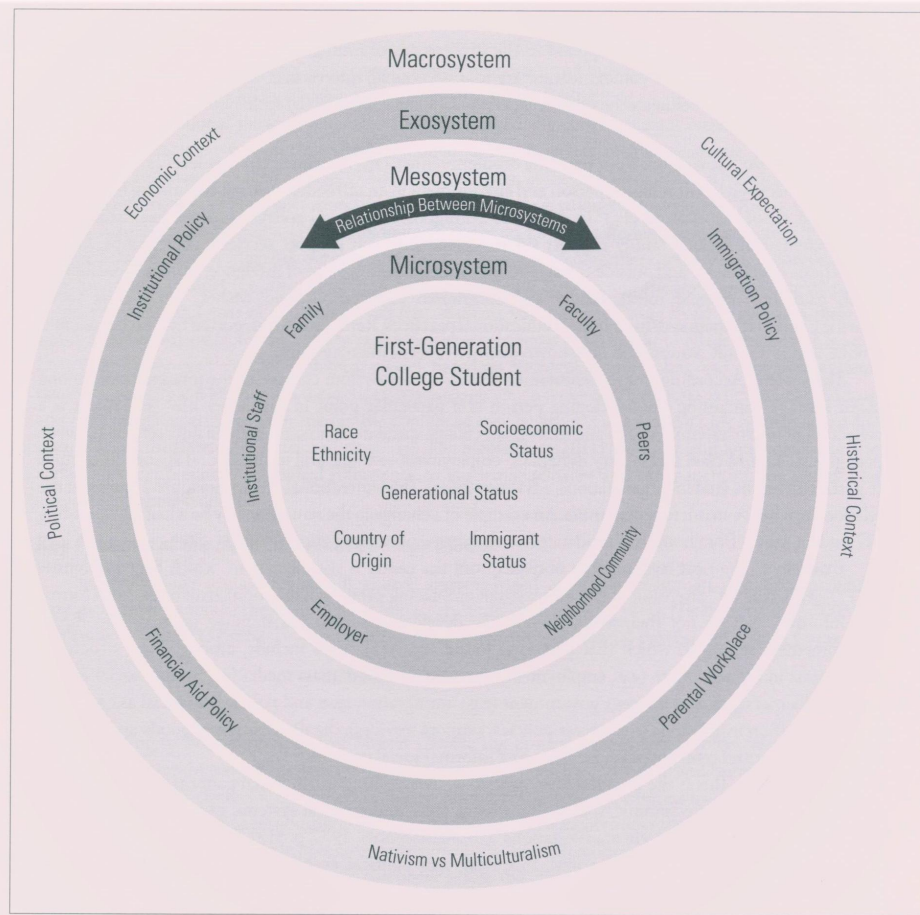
Macrosystem

Economic Context

Cultural Expectation

Political Context

Historical Context

Nativism vs Multiculturalism

Exosystem

Institutional Policy

Immigration Policy

Financial Aid Policy

Parental Workplace

Mesosystem

Relationship Between Microsystems

Microsystem

Family

Faculty

Institutional Staff

Peers

Employer

Neighborhood Community

First-Generation College Student

Race Ethnicity

Socioeconomic Status

Generational Status

Country of Origin

Immigrant Status